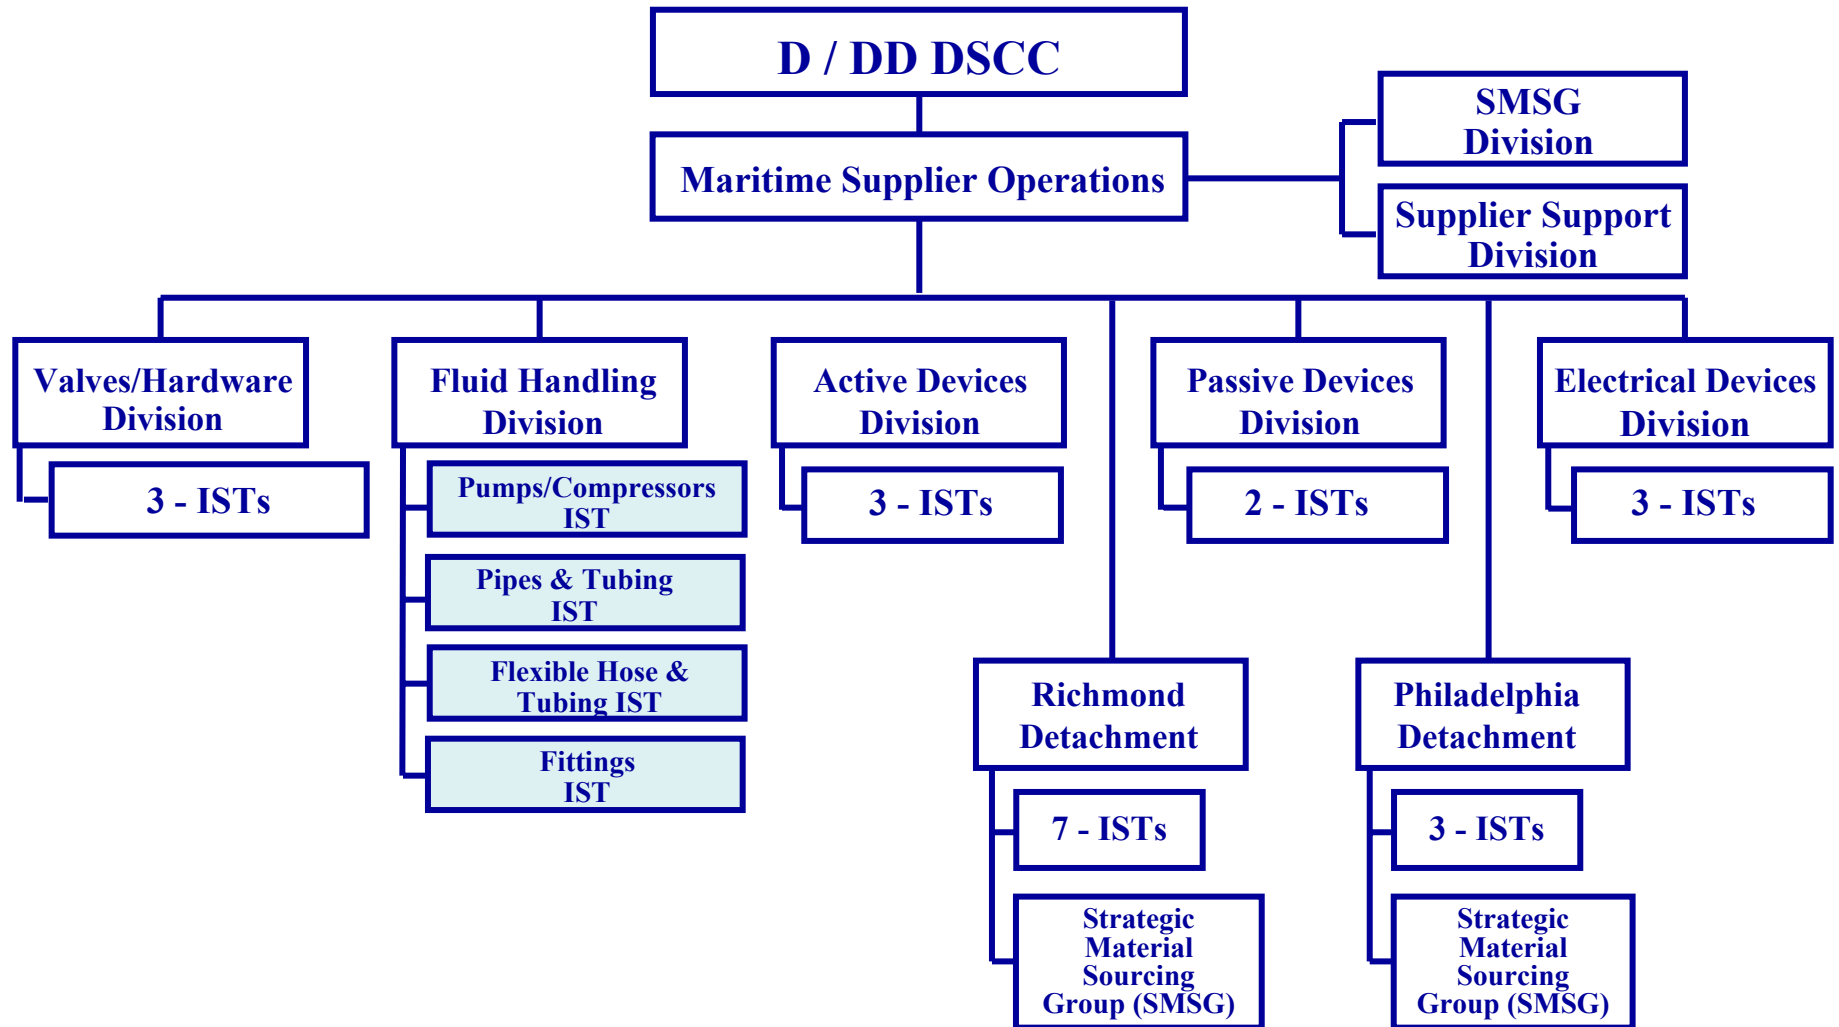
D / DD DSCC

Maritime Supplier Operations

SMSG Division

Supplier Support Division

Valves/Hardware Division

3 - ISTs

Fluid Handling Division

Pumps/Compressors IST

Pipes & Tubing IST

Flexible Hose & Tubing IST

Fittings IST

Active Devices Division

3 - ISTs

Passive Devices Division

2 - ISTs

Electrical Devices Division

3 - ISTs

Richmond Detachment

7 - ISTs

Strategic Material Sourcing Group (SMSG)

Philadelphia Detachment

3 - ISTs

Strategic Material Sourcing Group (SMSG)